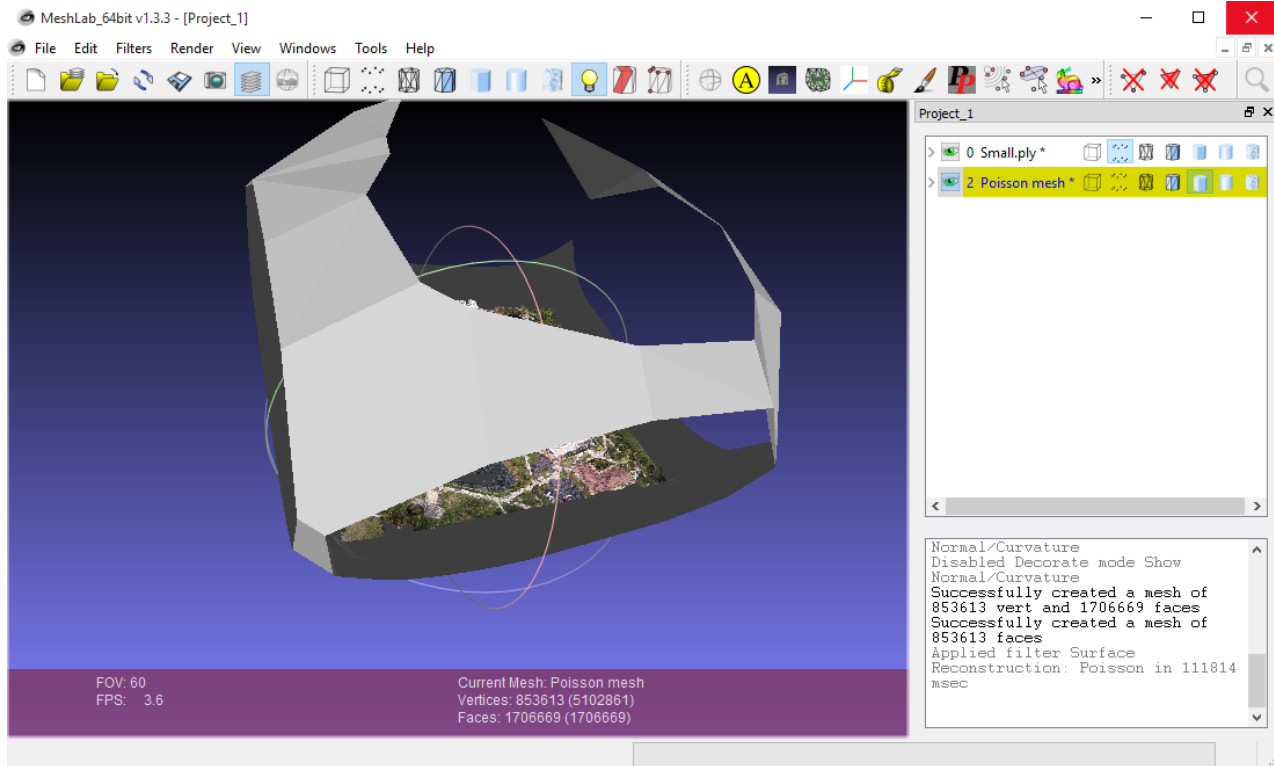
MeshLab_64bit v1.3.3 - [Project_1]

File Edit Filters Render View Windows Tools Help

Project_1

0 Small.ply *
2 Poisson mesh *

Normal/Curvature
Disabled Decorate mode Show Normal/Curvature
Successfully created a mesh of 853613 vert and 1706669 faces
Successfully created a mesh of 853613 faces
Applied filter Surface Reconstruction: Poisson in 111814 msec

FOV: 60
FPS: 3.6

Current Mesh: Poisson mesh
Vertices: 853613 (5102861)
Faces: 1706669 (1706669)